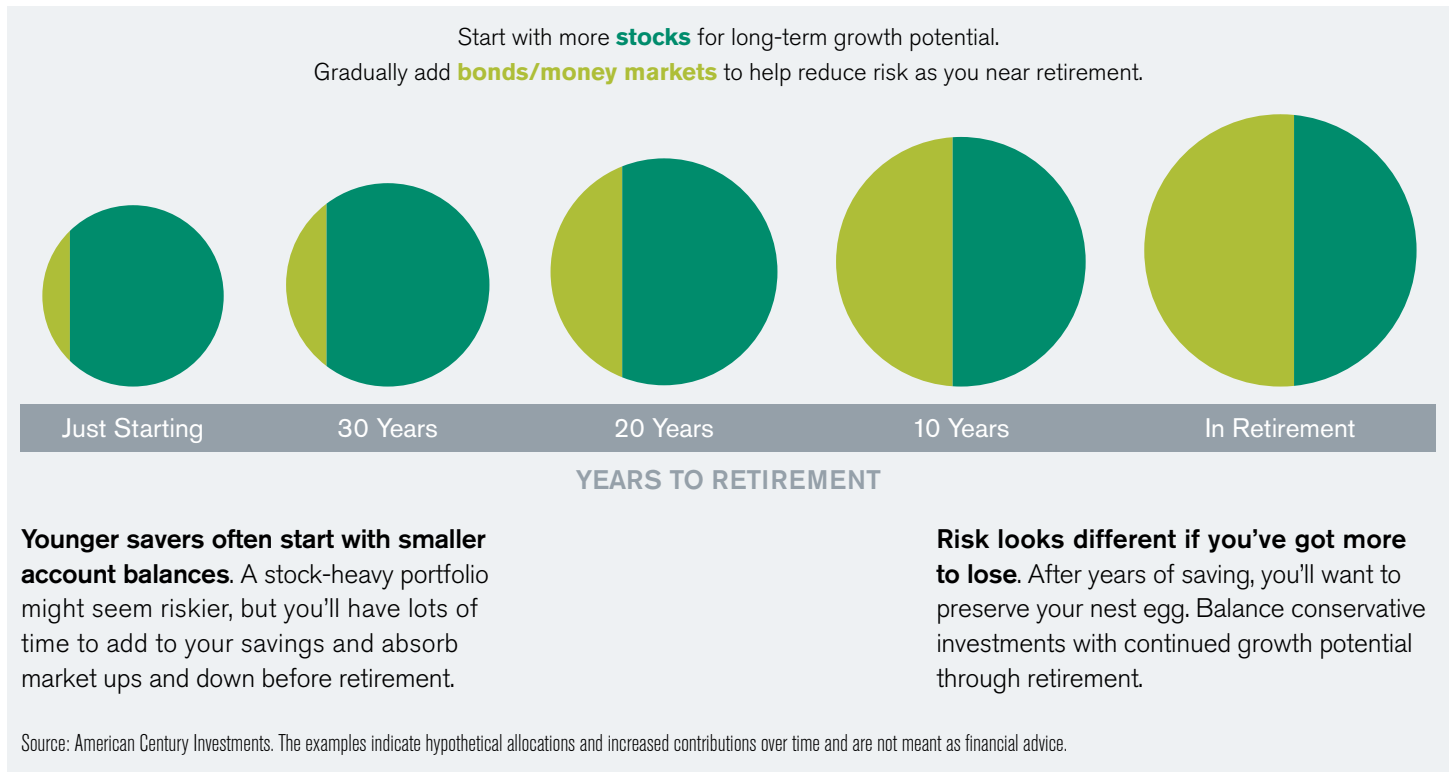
Start with more **stocks** for long-term growth potential.
Gradually add **bonds/money markets** to help reduce risk as you near retirement.

Just Starting | 30 Years | 20 Years | 10 Years | In Retirement

YEARS TO RETIREMENT

**Younger savers often start with smaller account balances**. A stock-heavy portfolio might seem riskier, but you'll have lots of time to add to your savings and absorb market ups and down before retirement.

**Risk looks different if you've got more to lose**. After years of saving, you'll want to preserve your nest egg. Balance conservative investments with continued growth potential through retirement.

Source: American Century Investments. The examples indicate hypothetical allocations and increased contributions over time and are not meant as financial advice.